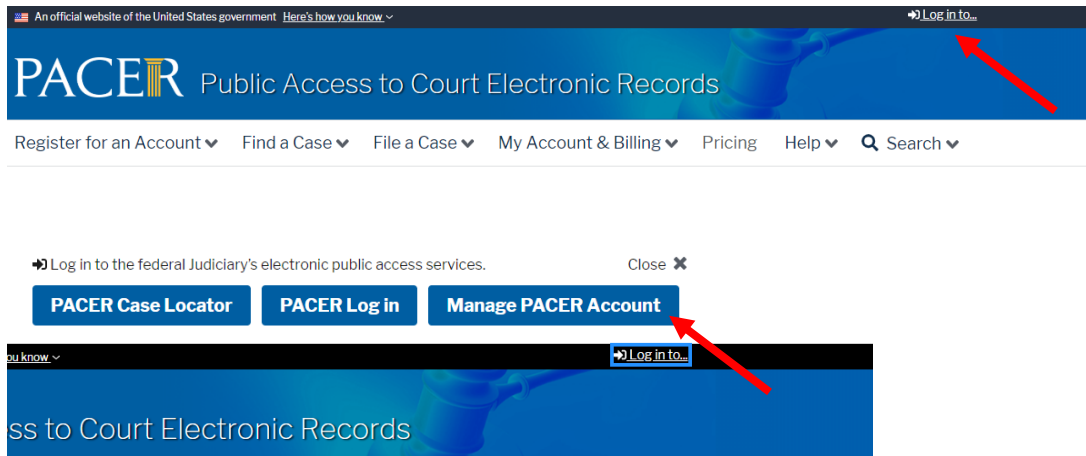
An official website of the United States government Here's how you know

Log in to...

PACER Public Access to Court Electronic Records

Register for an Account Find a Case File a Case My Account & Billing Pricing Help Search

Log in to the federal Judiciary's electronic public access services.

Close

PACER Case Locator PACER Log in Manage PACER Account

ou know

Log in to...

ss to Court Electronic Records